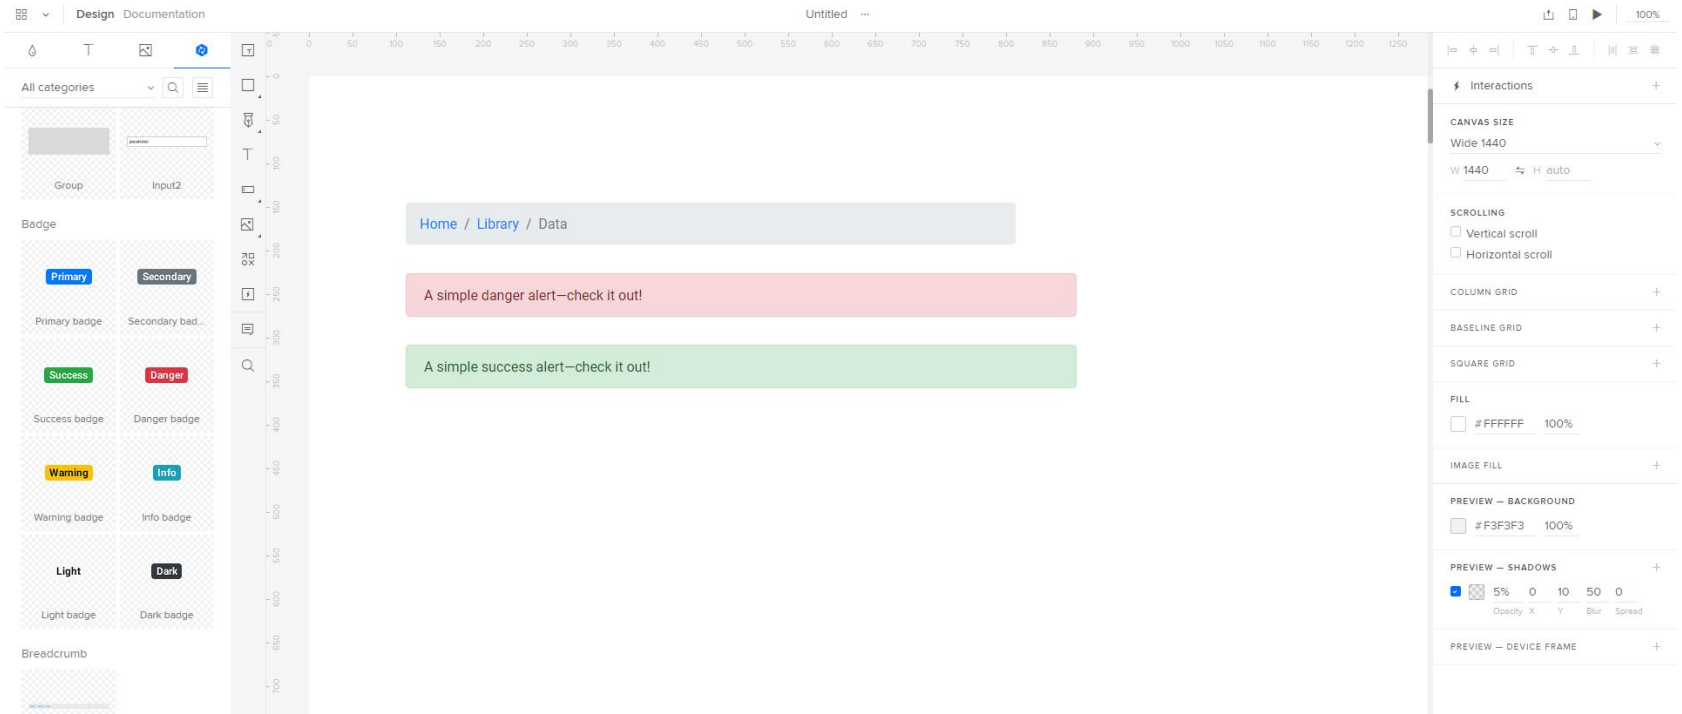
Design Documentation

Untitled ···

100%

All categories

Group

Input2

Badge

Primary

Secondary

Primary badge

Secondary bad...

Success

Danger

Success badge

Danger badge

Warning

Info

Warning badge

Info badge

Light

Dark

Light badge

Dark badge

Breadcrumb

0 50 100 150 200 250 300 350 400 450 500 550 600 650 700 750 800 850 900 950 1000 1050 1100 1150 1200 1250

Home / Library / Data

A simple danger alert—check it out!

A simple success alert—check it out!

Interactions

CANVAS SIZE

Wide 1440

W 1440 H auto

SCROLLING

Vertical scroll

Horizontal scroll

COLUMN GRID

BASELINE GRID

SQUARE GRID

FILL

#FFFFFF 100%

IMAGE FILL

PREVIEW — BACKGROUND

#F3F3F3 100%

PREVIEW — SHADOWS

5% 0 10 50 0

Opacity X Y Blur Spread

PREVIEW — DEVICE FRAME